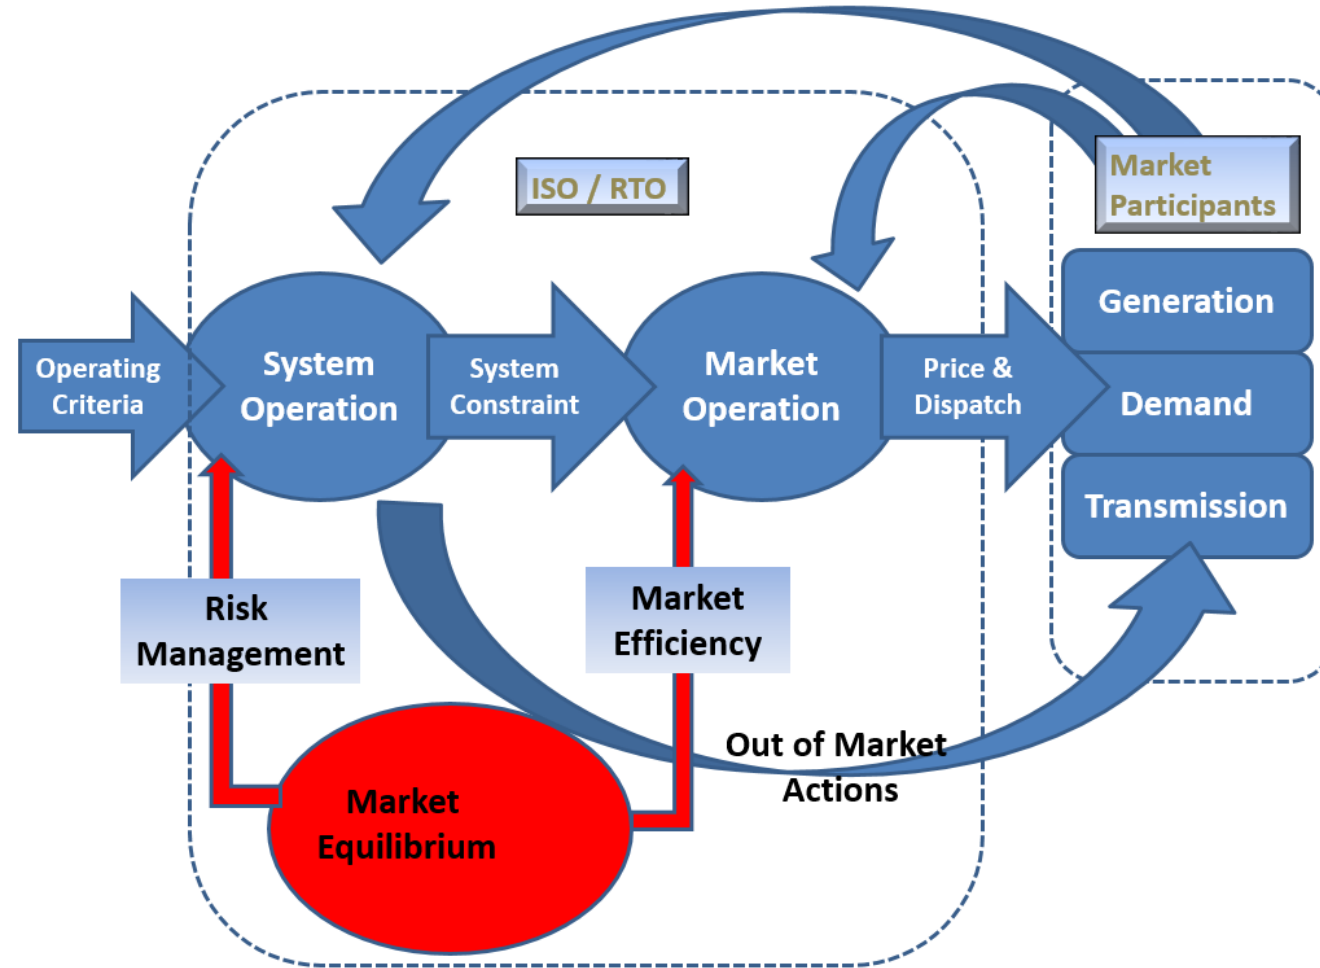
ISO / RTO

Market Participants

Operating Criteria

System Operation

System Constraint

Market Operation

Price & Dispatch

Generation

Demand

Transmission

Risk Management

Market Efficiency

Out of Market Actions

Market Equilibrium